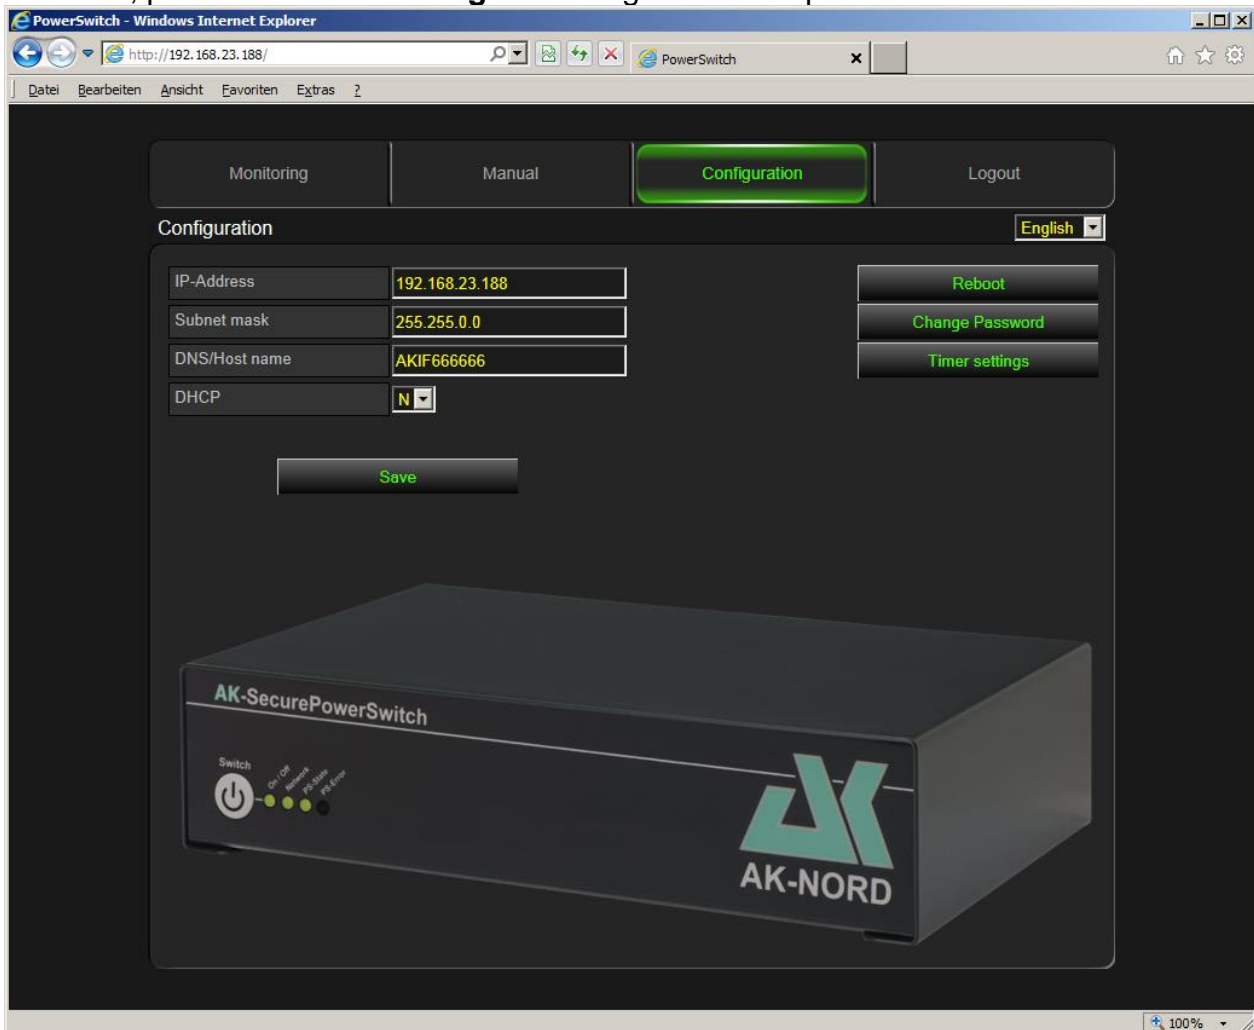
PowerSwitch - Windows Internet Explorer

http://192.168.23.188/

PowerSwitch

Datei Bearbeiten Ansicht Favoriten Extras ?

Monitoring | Manual | Configuration | Logout

Configuration

English

| IP-Address | 192.168.23.188 |
|---|---|
| Subnet mask | 255.255.0.0 |
| DNS/Host name | AKIF666666 |
| DHCP | N |

Reboot

Change Password

Timer settings

Save

AK-SecurePowerSwitch

Switch

On / Off Network PS-State PS-Error

AK-NORD

100%